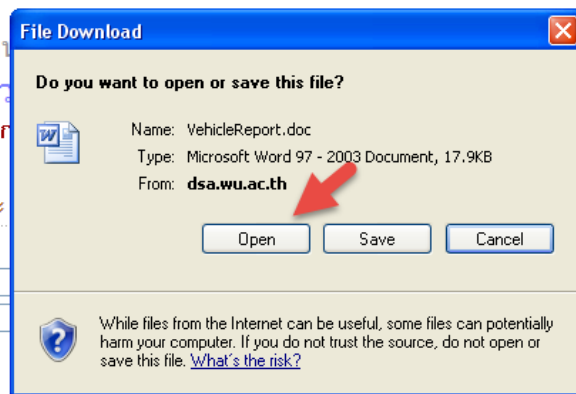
File Download

Do you want to open or save this file?

Name: VehicleReport.doc
Type: Microsoft Word 97 - 2003 Document, 17.9KB
From: dsa.wu.ac.th

Open
Save
Cancel

While files from the Internet can be useful, some files can potentially harm your computer. If you do not trust the source, do not open or save this file. What's the risk?